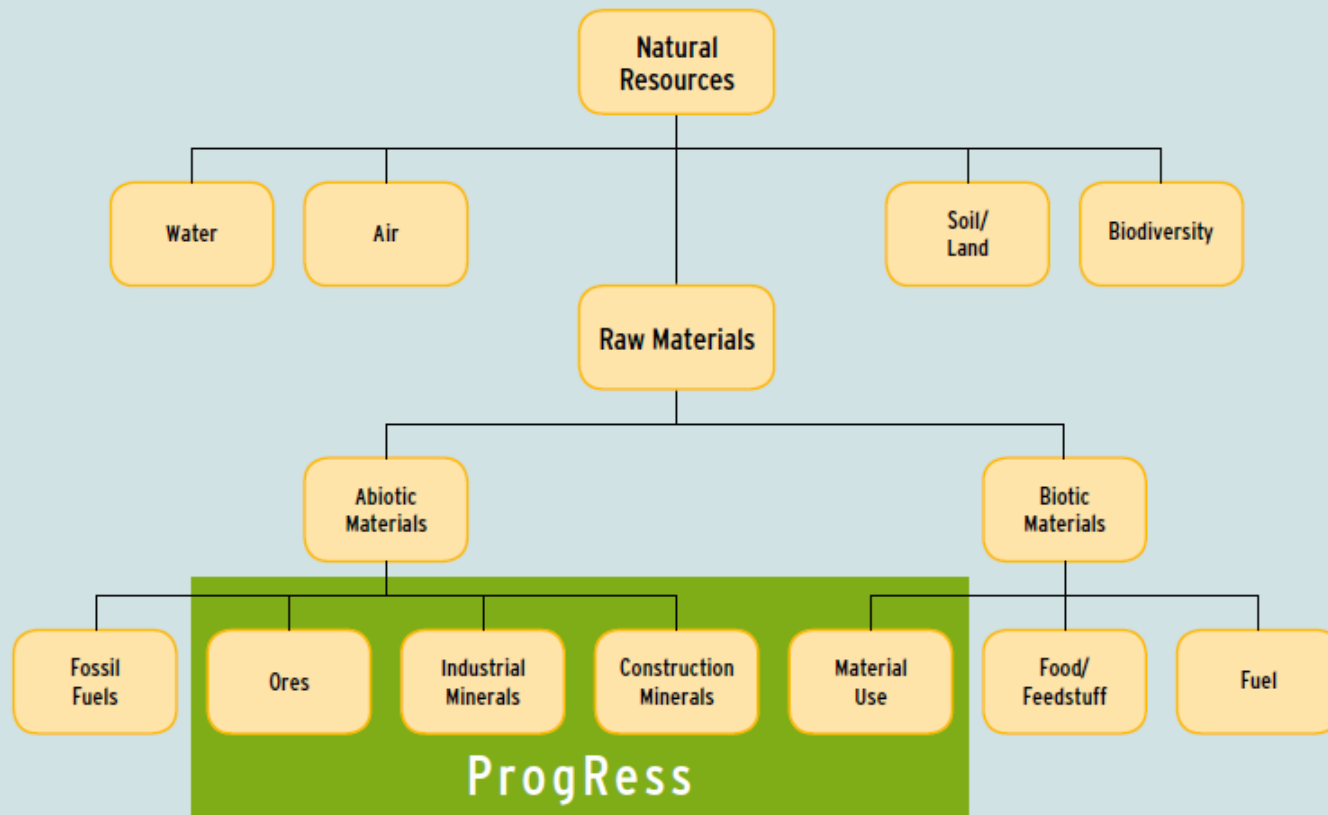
Natural Resources

Water

Air

Soil/ Land

Biodiversity

Raw Materials

Abiotic Materials

Biotic Materials

Fossil Fuels

Ores

Industrial Minerals

Construction Minerals

Material Use

Food/ Feedstuff

Fuel

ProgRess